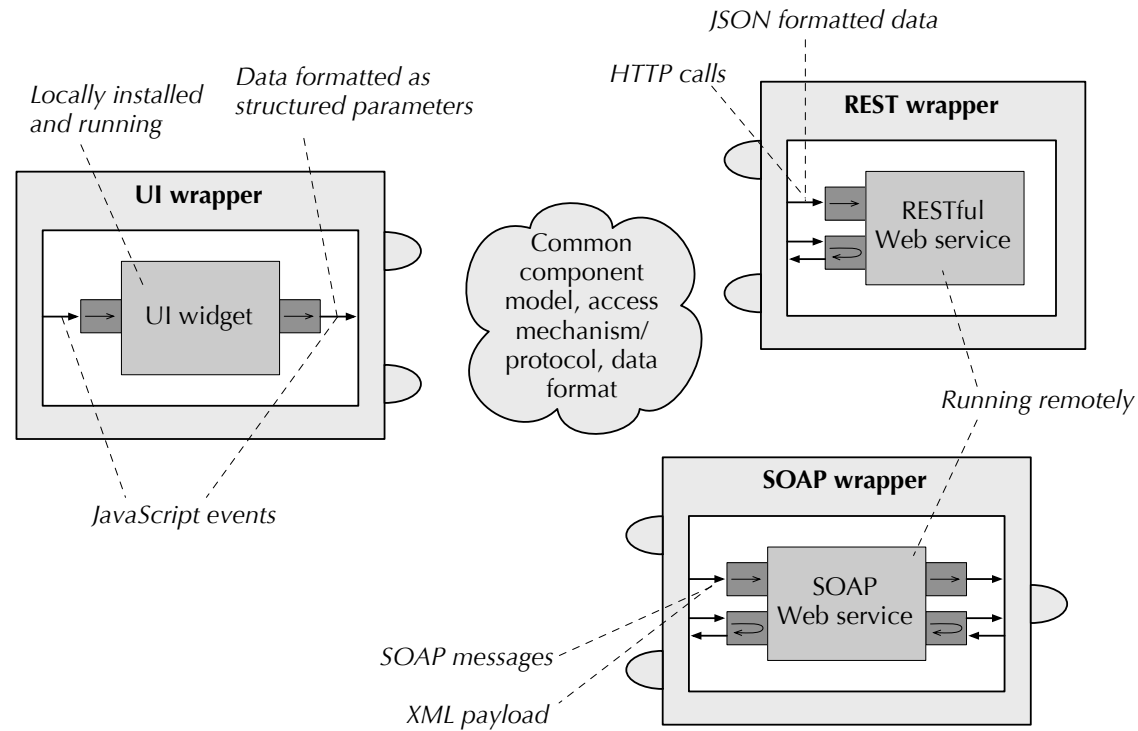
JSON formatted data

HTTP calls

Data formatted as structured parameters

Locally installed and running

REST wrapper

RESTful Web service

UI wrapper

UI widget

Common component model, access mechanism/ protocol, data format

Running remotely

SOAP wrapper

SOAP Web service

JavaScript events

SOAP messages

XML payload